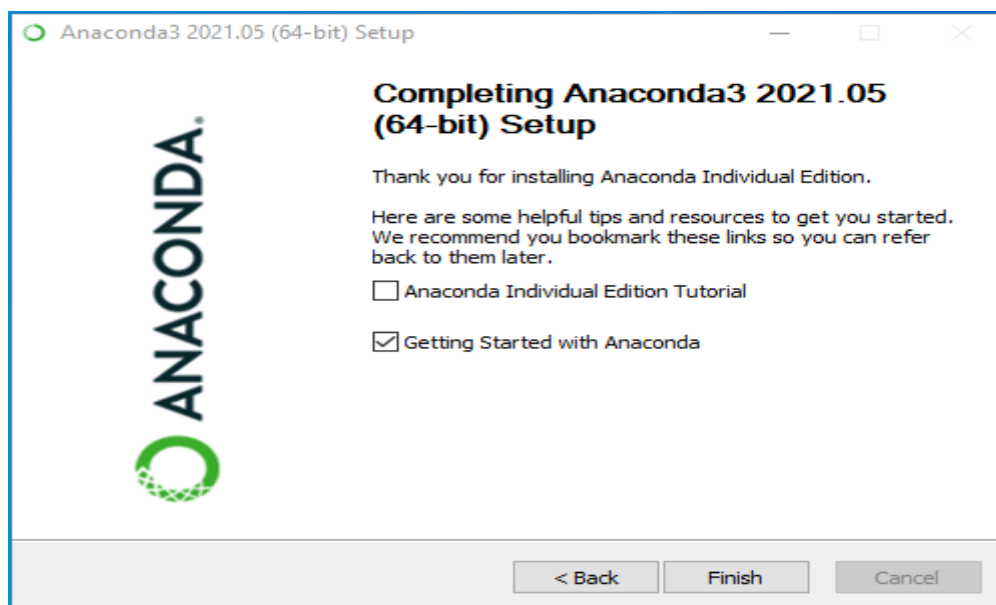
Anaconda3 2021.05 (64-bit) Setup

ANACONDA.

Completing Anaconda3 2021.05 (64-bit) Setup

Thank you for installing Anaconda Individual Edition.

Here are some helpful tips and resources to get you started. We recommend you bookmark these links so you can refer back to them later.

Anaconda Individual Edition Tutorial

Getting Started with Anaconda

< Back

Finish

Cancel